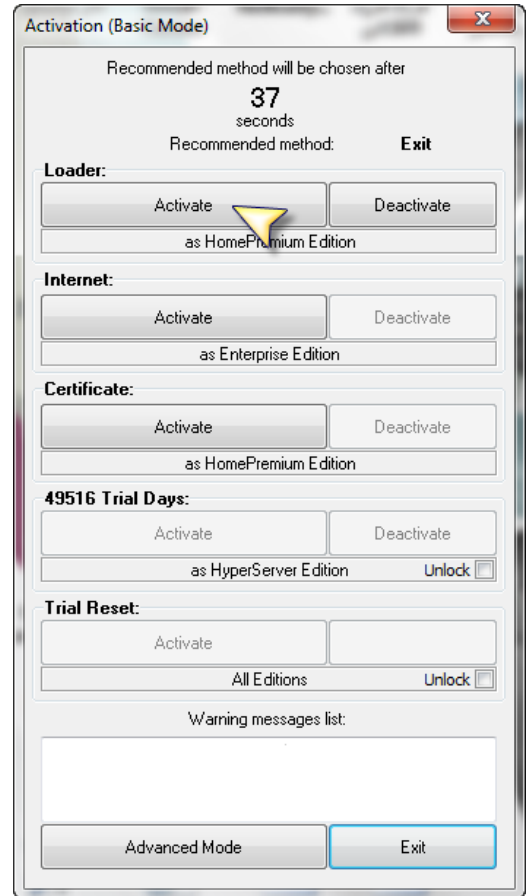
Activation (Basic Mode)

Recommended method will be chosen after
37
seconds
Recommended method: Exit

Loader:
Activate
Deactivate
as HomePr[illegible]mium Edition

Internet:
Activate
Deactivate
as Enterprise Edition

Certificate:
Activate
Deactivate
as HomePremium Edition

49516 Trial Days:
Activate
Deactivate
as HyperServer Edition
Unlock

Trial Reset:
Activate
All Editions
Unlock

Warning messages list:

Advanced Mode
Exit